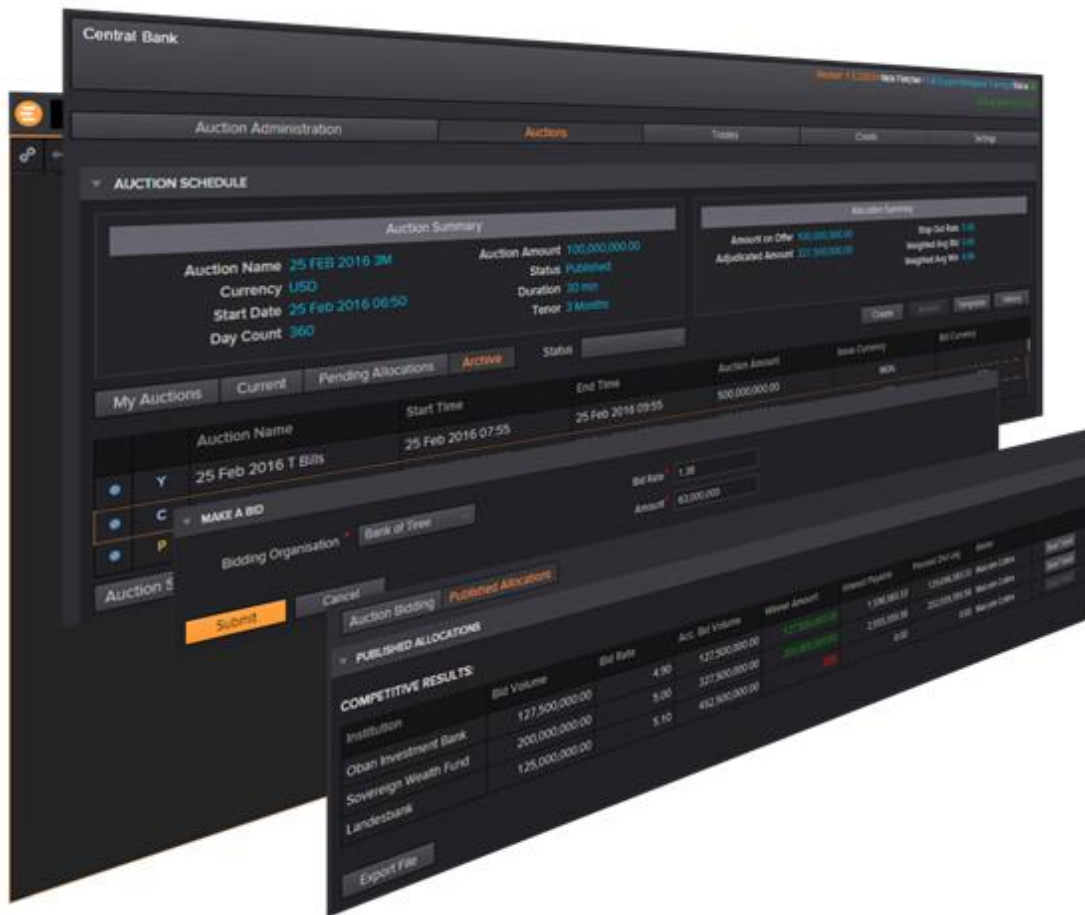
Central Bank

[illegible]

Auction Administration
Auctions
Trades
Clients
Settings

AUCTION SCHEDULE

Auction Summary
Auction Name 25 FEB 2016 3M
Currency USD
Start Date 25 Feb 2016 06:50
Day Count 360
Auction Amount 100,000,000.00
Status Published
Duration 30 min
Tenor 3 Months

Allocation Summary
Amount on Offer 100,000,000.00
Adjudicated Amount 227,500,000.00
Stop Out Rate 5.00
Weighted Avg Bid 5.00
Weighted Avg Win 4.95

Create
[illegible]
Template
History

My Auctions
Current
Pending Allocations
Archive
Status

| | | Auction Name | Start Time | End Time | Auction Amount | Issue Currency | Bid Currency |
|---|---|---|---|---|---|---|---|
| | Y | 25 Feb 2016 T Bills | 25 Feb 2016 07:55 | 25 Feb 2016 09:55 | 500,000,000.00 | MXN | |
| | C | | | | | | |
| | P | | | | | |

Auction S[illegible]

MAKE A BID
Bidding Organisation * Bank of Tiree
Bid Rate * 1.38
Amount * 63,000,000
Submit
Cancel

Auction Bidding
Published Allocations

PUBLISHED ALLOCATIONS

COMPETITIVE RESULTS:

| Institution | Bid Volume | Bid Rate | Acc. Bid Volume | Winner Amount | Interest Payable | Proceed (Dirty) | Name |
|---|---|---|---|---|---|---|---|
| Oban Investment Bank | 127,500,000.00 | 4.90 | 127,500,000.00 | 127,500,000.00 | 1,536,383.33 | 129,036,383.33 | Malcolm Collins |
| Sovereign Wealth Fund | 200,000,000.00 | 5.00 | 327,500,000.00 | 200,000,000.00 | 2,555,555.56 | 202,555,555.56 | Malcolm Collins |
| Landesbank | 125,000,000.00 | 5.10 | 452,500,000.00 | 0.00 | 0.00 | 0.00 | Malcolm Collins |

Export File